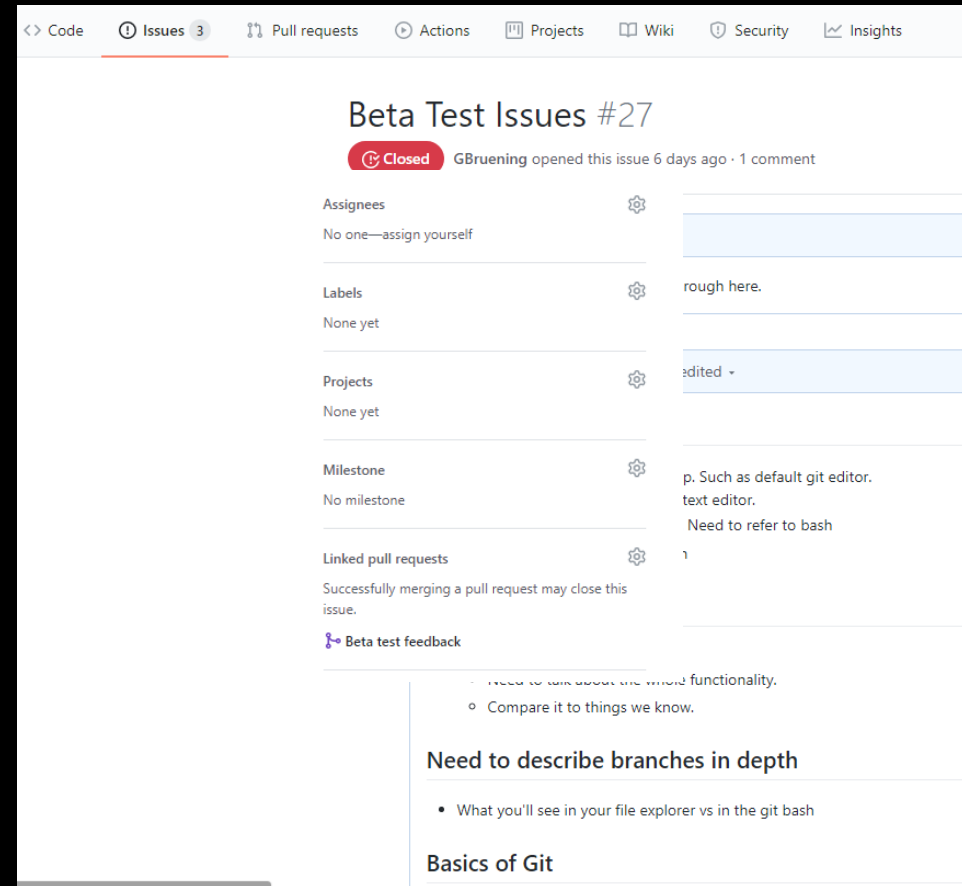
<> Code Issues 3 Pull requests Actions Projects Wiki Security Insights

Beta Test Issues #27

Closed GBruening opened this issue 6 days ago · 1 comment

Assignees
No one—assign yourself

Labels
None yet

Projects
None yet

Milestone
No milestone

Linked pull requests
Successfully merging a pull request may close this issue.

Beta test feedback

rough here.

edited

p. Such as default git editor.
text editor.
Need to refer to bash
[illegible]

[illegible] functionality.
- Compare it to things we know.

Need to describe branches in depth

- What you'll see in your file explorer vs in the git bash

Basics of Git